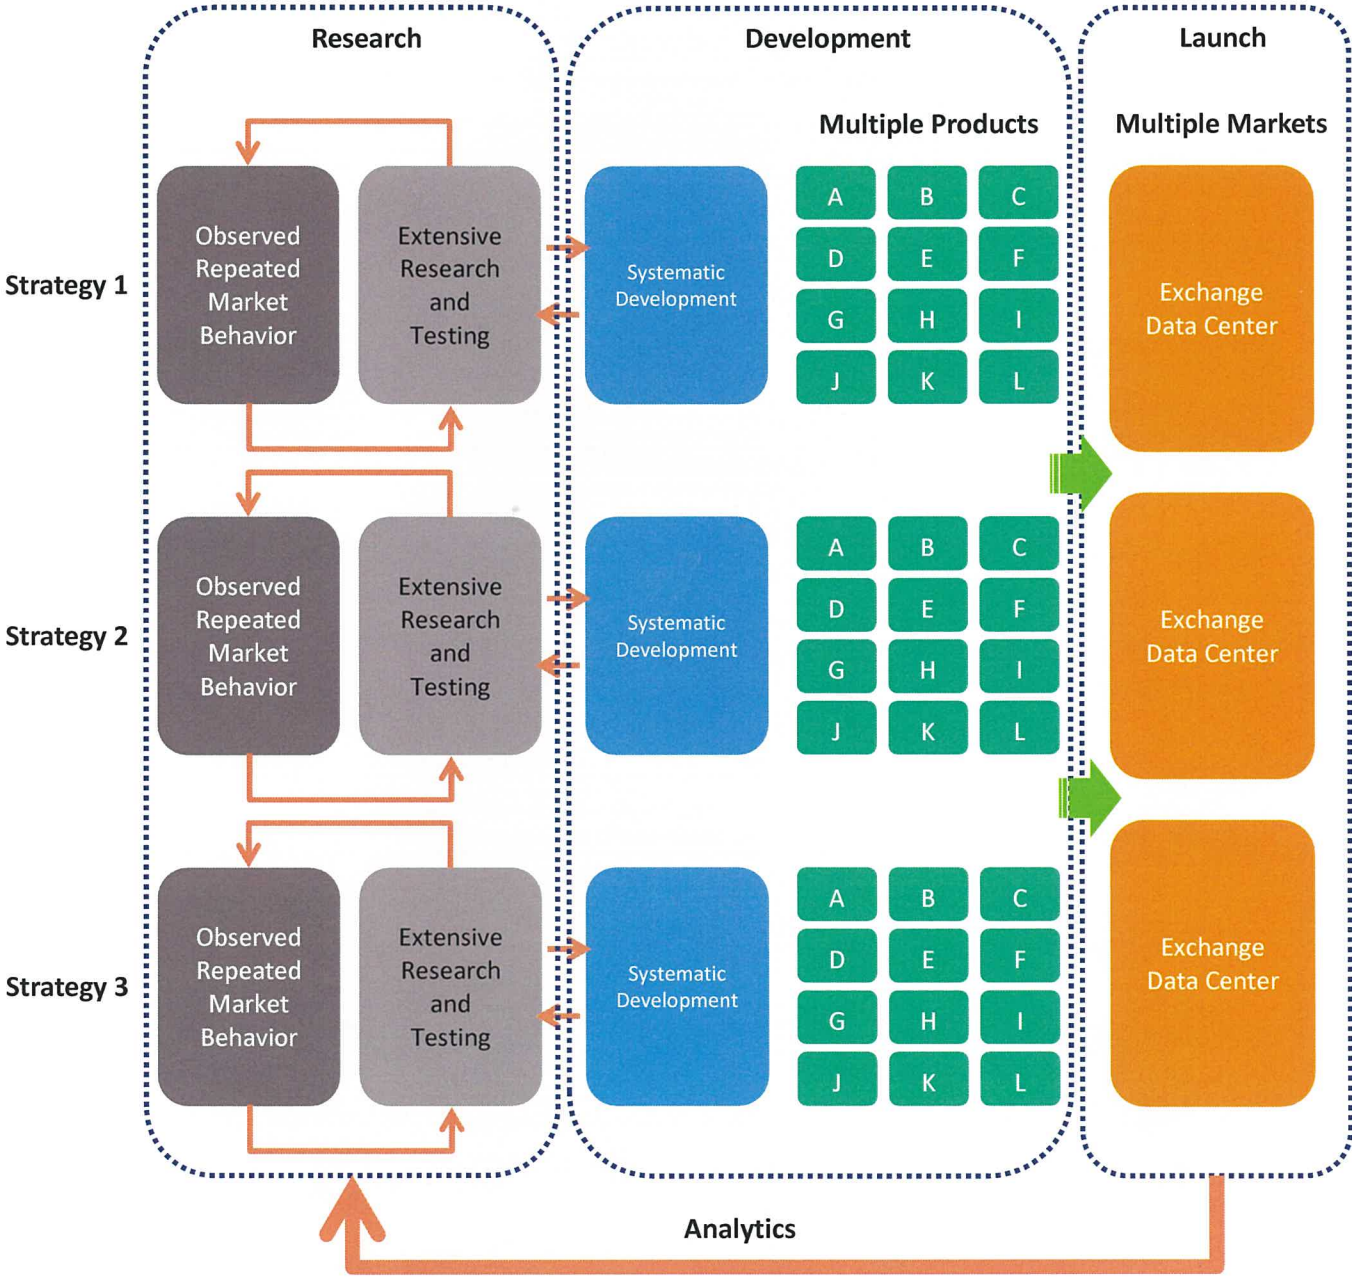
Research

Development

Launch

Multiple Products

Multiple Markets

Strategy 1

Observed Repeated Market Behavior

Extensive Research and Testing

Systematic Development

| A | B | C |
|---|---|---|
| D | E | F |
| G | H | I |
| J | K | L |

Exchange Data Center

Strategy 2

Observed Repeated Market Behavior

Extensive Research and Testing

Systematic Development

| A | B | C |
|---|---|---|
| D | E | F |
| G | H | I |
| J | K | L |

Exchange Data Center

Strategy 3

Observed Repeated Market Behavior

Extensive Research and Testing

Systematic Development

| A | B | C |
|---|---|---|
| D | E | F |
| G | H | I |
| J | K | L |

Exchange Data Center

Analytics